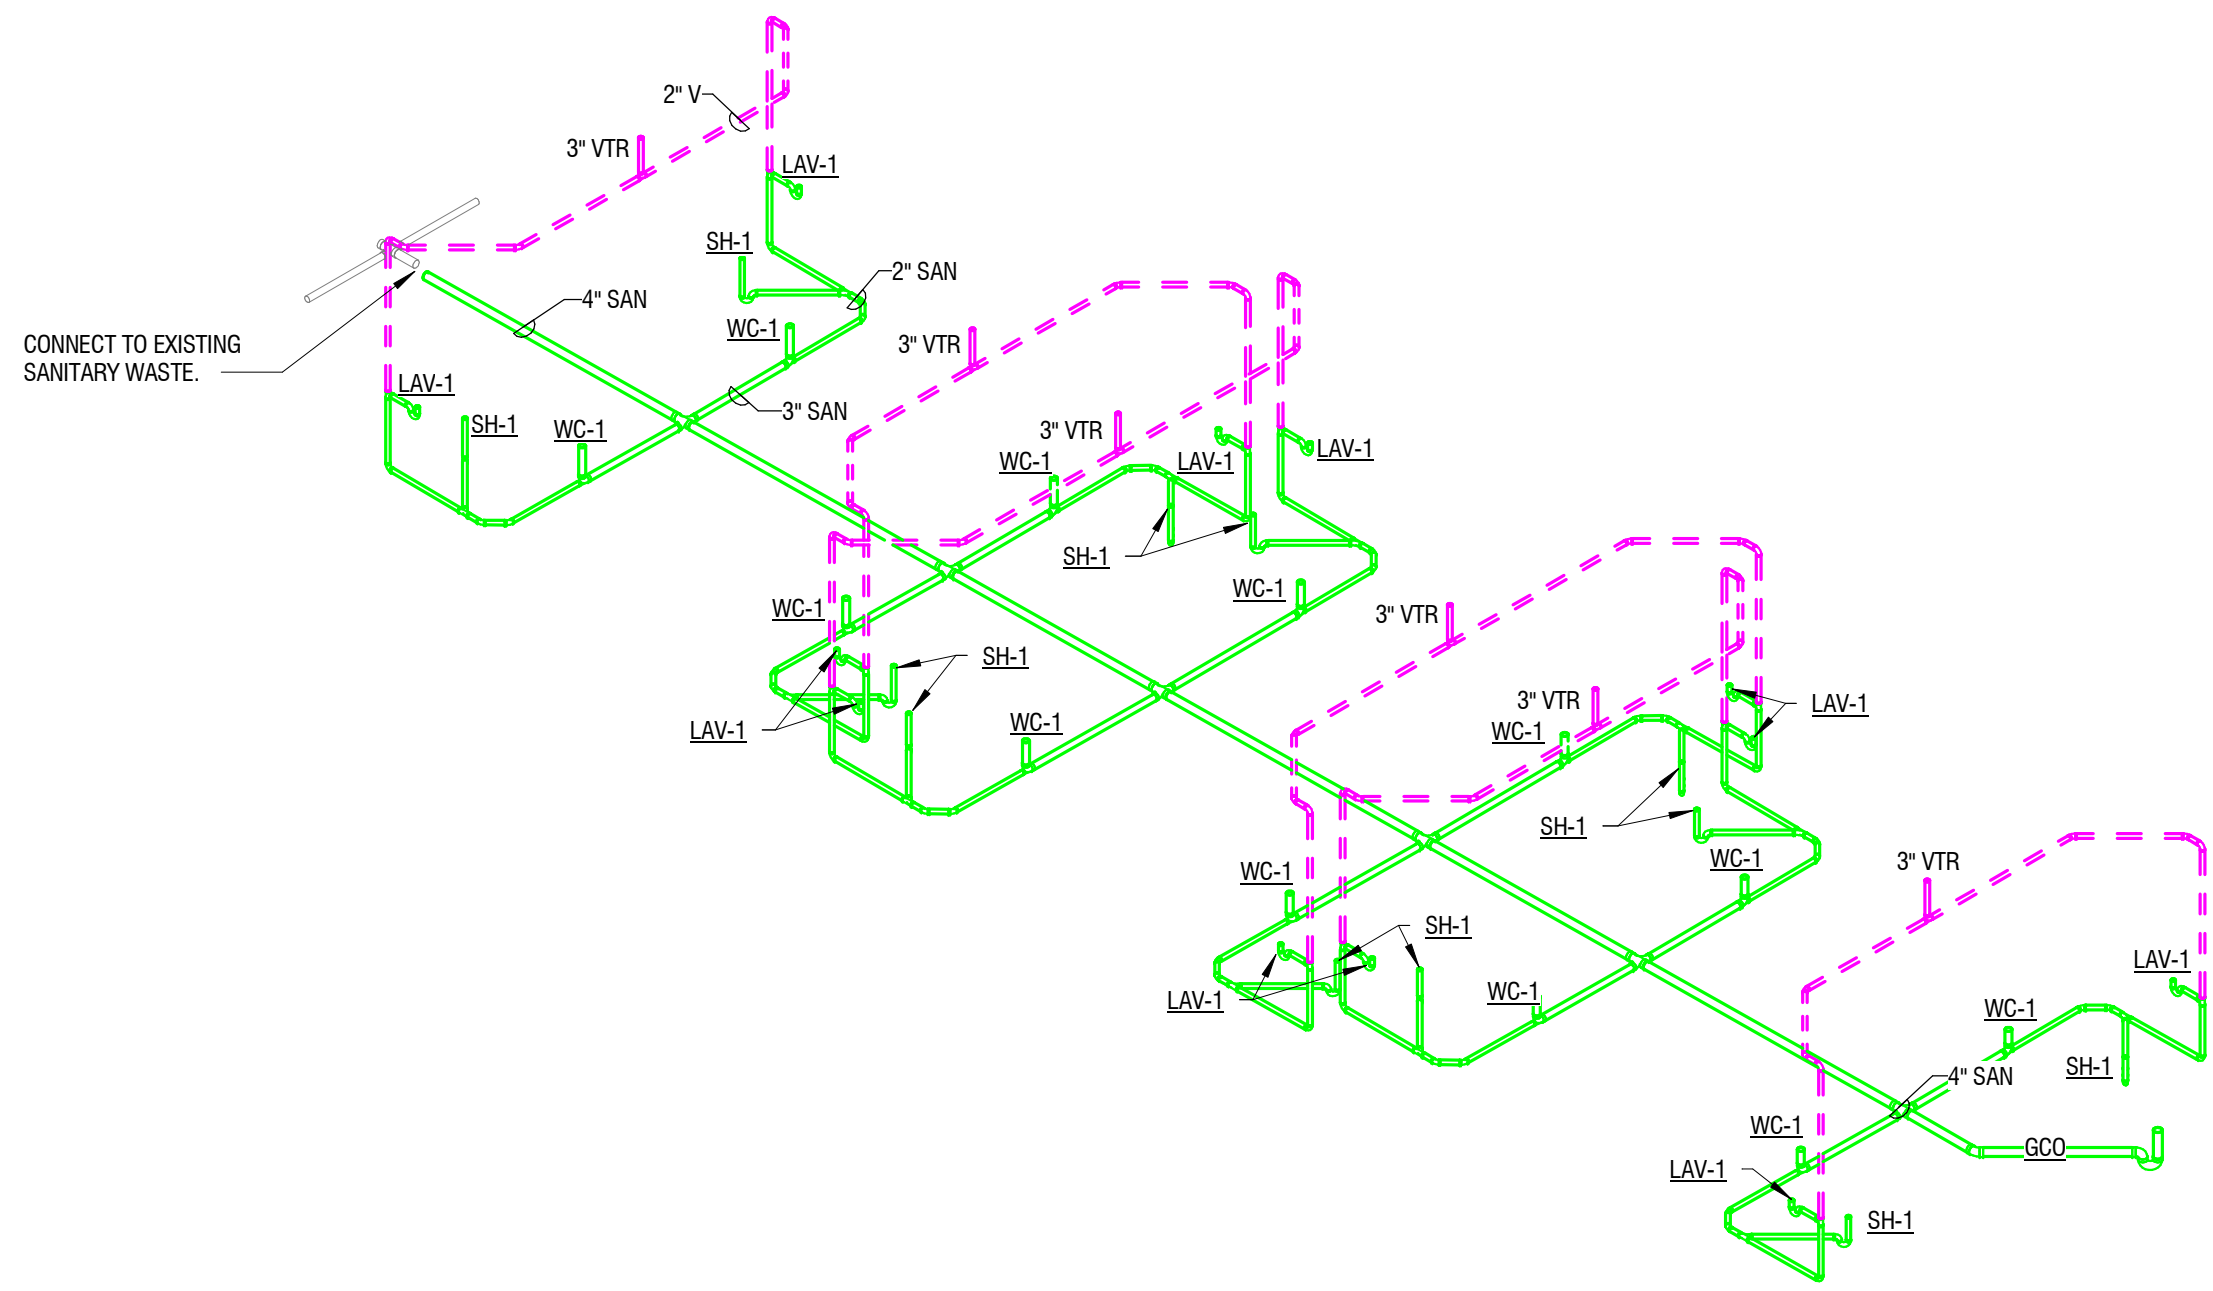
2" V

3" VTR

LAV-1

SH-1

2" SAN

4" SAN

WC-1

CONNECT TO EXISTING SANITARY WASTE.

3" VTR

LAV-1

SH-1

WC-1

3" SAN

3" VTR

WC-1

LAV-1

LAV-1

SH-1

WC-1

WC-1

SH-1

3" VTR

LAV-1

WC-1

3" VTR

WC-1

LAV-1

SH-1

WC-1

WC-1

SH-1

LAV-1

WC-1

3" VTR

LAV-1

WC-1

SH-1

4" SAN

WC-1

GCO

LAV-1

SH-1